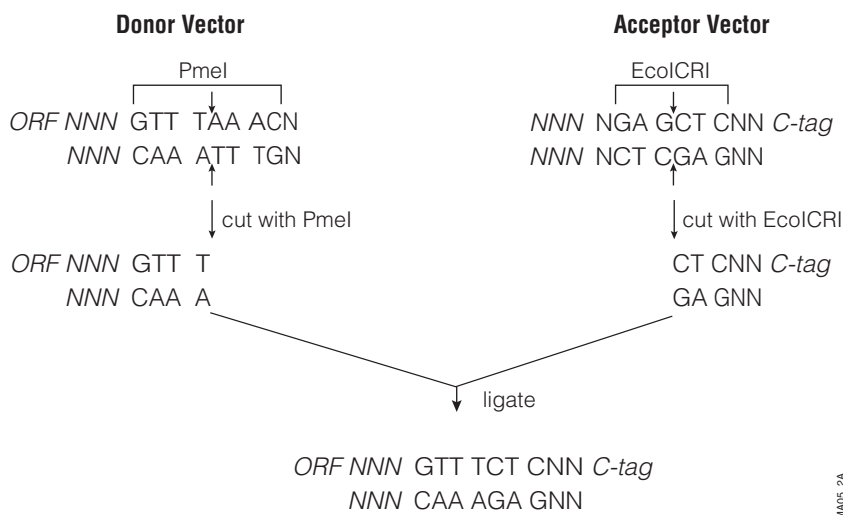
**Donor Vector**

PmeI

*ORF NNN* GTT TAA ACN
*NNN* CAA ATT TGN

cut with PmeI

*ORF NNN* GTT T
*NNN* CAA A

**Acceptor Vector**

EcoICRI

*NNN* NGA GCT CNN *C-tag*
*NNN* NCT CGA GNN

cut with EcoICRI

CT CNN *C-tag*
GA GNN

ligate

*ORF NNN* GTT TCT CNN *C-tag*
*NNN* CAA AGA GNN

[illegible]405_2A